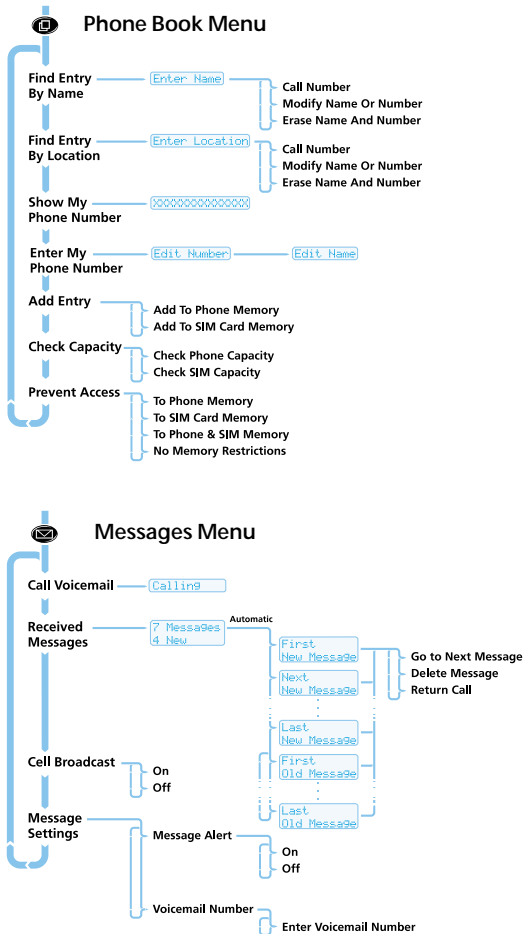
Phone Book Menu

Find Entry By Name
Enter Name
Call Number
Modify Name Or Number
Erase Name And Number

Find Entry By Location
Enter Location
Call Number
Modify Name Or Number
Erase Name And Number

Show My Phone Number
XXXXXXXXXXXXX

Enter My Phone Number
Edit Number
Edit Name

Add Entry
Add To Phone Memory
Add To SIM Card Memory

Check Capacity
Check Phone Capacity
Check SIM Capacity

Prevent Access
To Phone Memory
To SIM Card Memory
To Phone & SIM Memory
No Memory Restrictions

Messages Menu

Call Voicemail
Calling

Received Messages
7 Messages
4 New
Automatic
First New Message
Next New Message
Last New Message
First Old Message
Last Old Message
Go to Next Message
Delete Message
Return Call

Cell Broadcast
On
Off

Message Settings
Message Alert
On
Off
Voicemail Number
Enter Voicemail Number